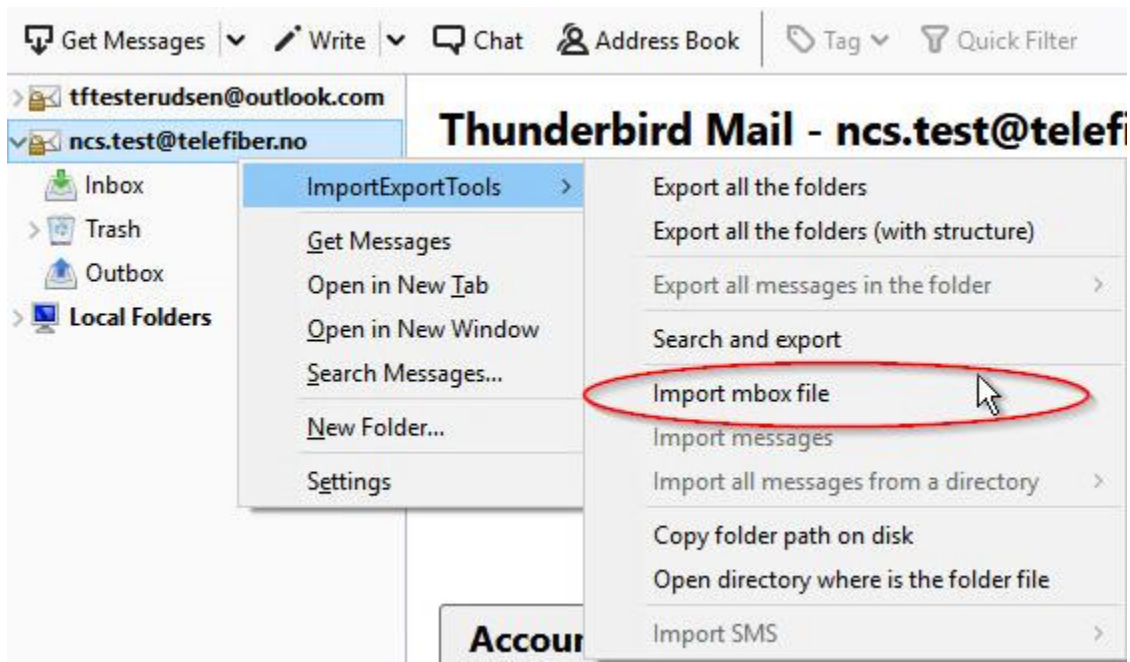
Get Messages | Write | Chat | Address Book | Tag | Quick Filter

tftesterudsen@outlook.com
ncs.test@telefiber.no
Inbox
Trash
Outbox
Local Folders

Thunderbird Mail - ncs.test@telefi

ImportExportTools
Get Messages
Open in New Tab
Open in New Window
Search Messages...
New Folder...
Settings

Export all the folders
Export all the folders (with structure)
Export all messages in the folder
Search and export
Import mbox file
Import messages
Import all messages from a directory
Copy folder path on disk
Open directory where is the folder file
Import SMS

Accour